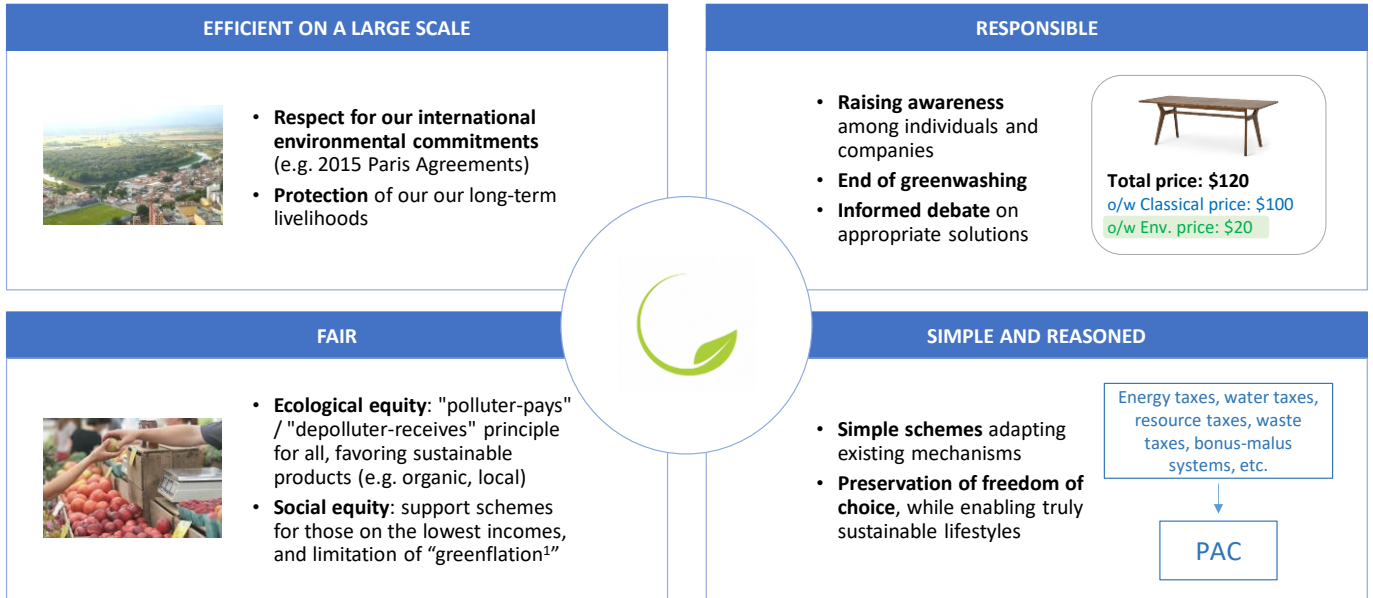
EFFICIENT ON A LARGE SCALE

• **Respect for our international environmental commitments** (e.g. 2015 Paris Agreements)
• **Protection** of our our long-term livelihoods

RESPONSIBLE

• **Raising awareness** among individuals and companies
• **End of greenwashing**
• **Informed debate** on appropriate solutions

**Total price: $120**
o/w Classical price: $100
o/w Env. price: $20

FAIR

• **Ecological equity**: "polluter-pays" / "depolluter-receives" principle for all, favoring sustainable products (e.g. organic, local)
• **Social equity**: support schemes for those on the lowest incomes, and limitation of "greenflation$^1$"

SIMPLE AND REASONED

• **Simple schemes** adapting existing mechanisms
• **Preservation of freedom of choice**, while enabling truly sustainable lifestyles

Energy taxes, water taxes, resource taxes, waste taxes, bonus-malus systems, etc.

PAC